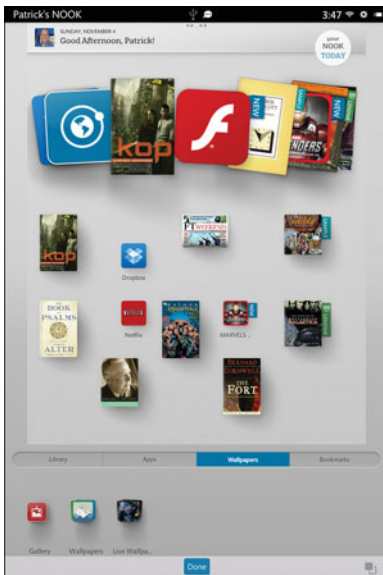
Patrick's NOOK

3:47

SUNDAY, NOVEMBER 4
Good Afternoon, Patrick!

good NOOK TODAY

kop

NEW

kop

FT WEEKEND

Dropbox

NEW

THE BOOK OF PSALMS ALTER

Netflix

MARVELS

NEW

BERNARD CORNWELL THE FORT

Library

Apps

Wallpapers

Bookmarks

Gallery

Wallpapers

Live Wallpa...

Done